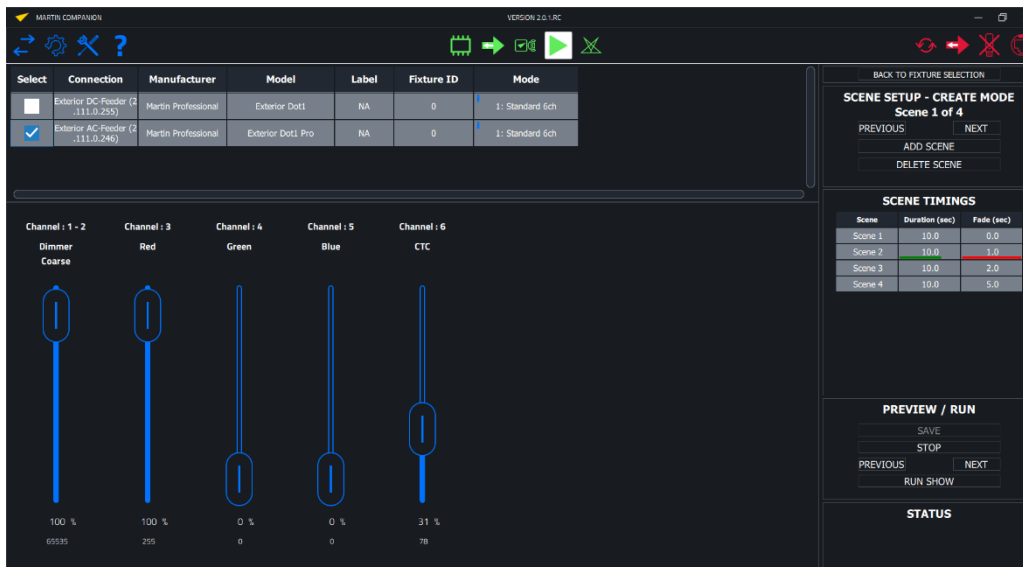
MARTIN COMPANION

VERSION 2.0.1.RC

| Select | Connection | Manufacturer | Model | Label | Fixture ID | Mode |
|---|---|---|---|---|---|---|
| | Exterior DC-Feeder (2 .111.0.255) | Martin Professional | Exterior Dot1 | NA | 0 | 1: Standard 6ch |
| ✓ | Exterior AC-Feeder (2 .111.0.246) | Martin Professional | Exterior Dot1 Pro | NA | 0 | 1: Standard 6ch |

Channel : 1 - 2
Dimmer Coarse
100 %
65535

Channel : 3
Red
100 %
255

Channel : 4
Green
0 %
0

Channel : 5
Blue
0 %
0

Channel : 6
CTC
31 %
78

BACK TO FIXTURE SELECTION

SCENE SETUP - CREATE MODE
Scene 1 of 4
PREVIOUS
NEXT
ADD SCENE
DELETE SCENE

SCENE TIMINGS

| Scene | Duration (sec) | Fade (sec) |
|---|---|---|
| Scene 1 | 10.0 | 0.0 |
| Scene 2 | 10.0 | 1.0 |
| Scene 3 | 10.0 | 2.0 |
| Scene 4 | 10.0 | 5.0 |

PREVIEW / RUN
SAVE
STOP
PREVIOUS
NEXT
RUN SHOW

STATUS